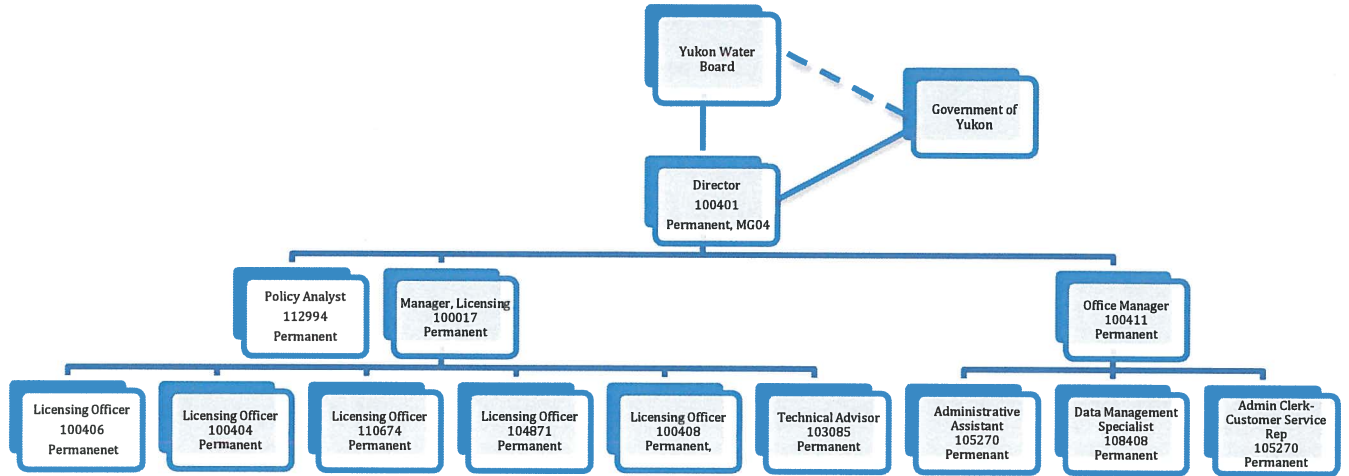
Yukon Water Board

Government of Yukon

Director
100401
Permanent, MG04

Policy Analyst
112994
Permanent

Manager, Licensing
100017
Permanent

Office Manager
100411
Permanent

Licensing Officer
100406
Permanenet

Licensing Officer
100404
Permanent

Licensing Officer
110674
Permanent

Licensing Officer
104871
Permanent

Licensing Officer
100408
Permanent,

Technical Advisor
103085
Permanent

Administrative Assistant
105270
Permenant

Data Management Specialist
108408
Permanent

Admin Clerk-Customer Service Rep
105270
Permanent